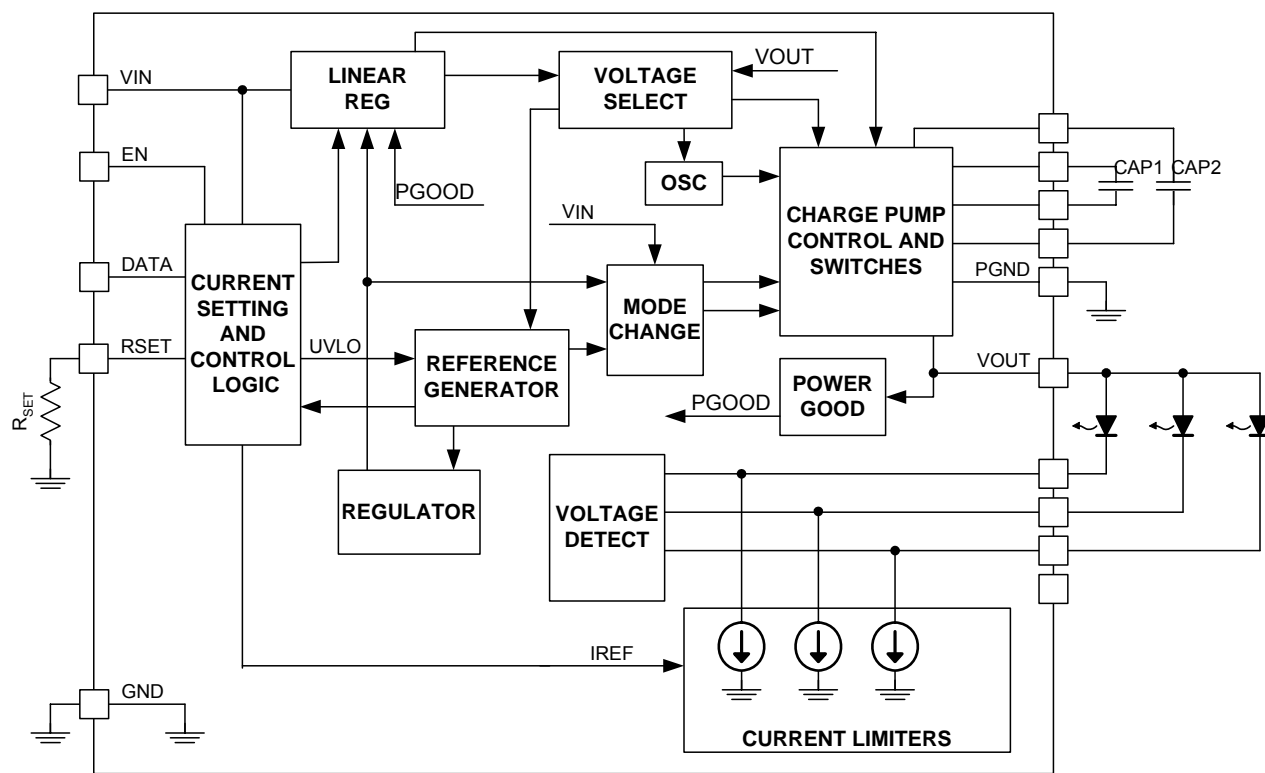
VIN
EN
DATA
RSET
$R_{SET}$
GND
LINEAR REG
VOLTAGE SELECT
VOUT
OSC
PGOOD
VIN
CHARGE PUMP CONTROL AND SWITCHES
CAP1
CAP2
PGND
CURRENT SETTING AND CONTROL LOGIC
UVLO
MODE CHANGE
REFERENCE GENERATOR
REGULATOR
VOUT
POWER GOOD
PGOOD
VOLTAGE DETECT
IREF
CURRENT LIMITERS